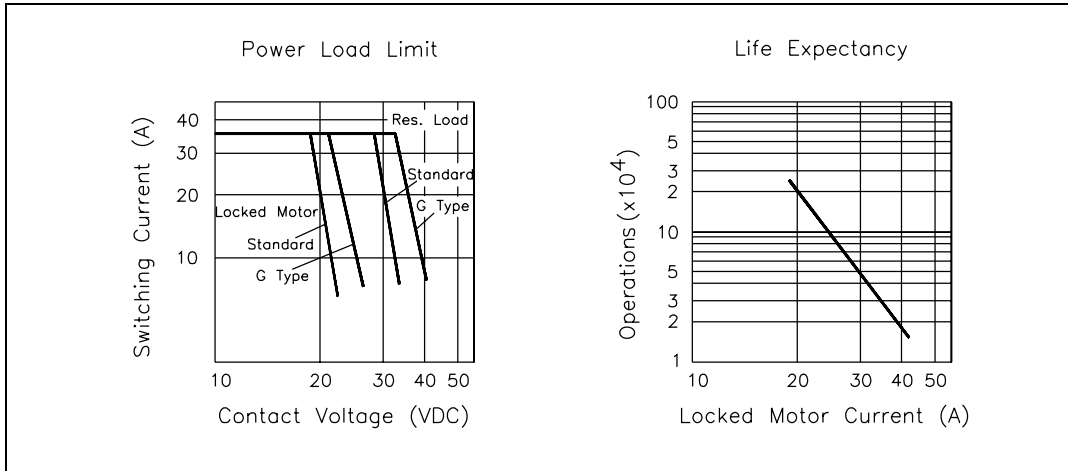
Power Load Limit

Switching Current (A)

40
30
20
10

Res. Load
Standard
G Type
Locked Motor
Standard
G Type

10 20 30 40 50

Contact Voltage (VDC)

Life Expectancy

Operations $(\times 10^4)$

100
5
3
2
10
5
3
2
1

10 20 30 40 50

Locked Motor Current (A)